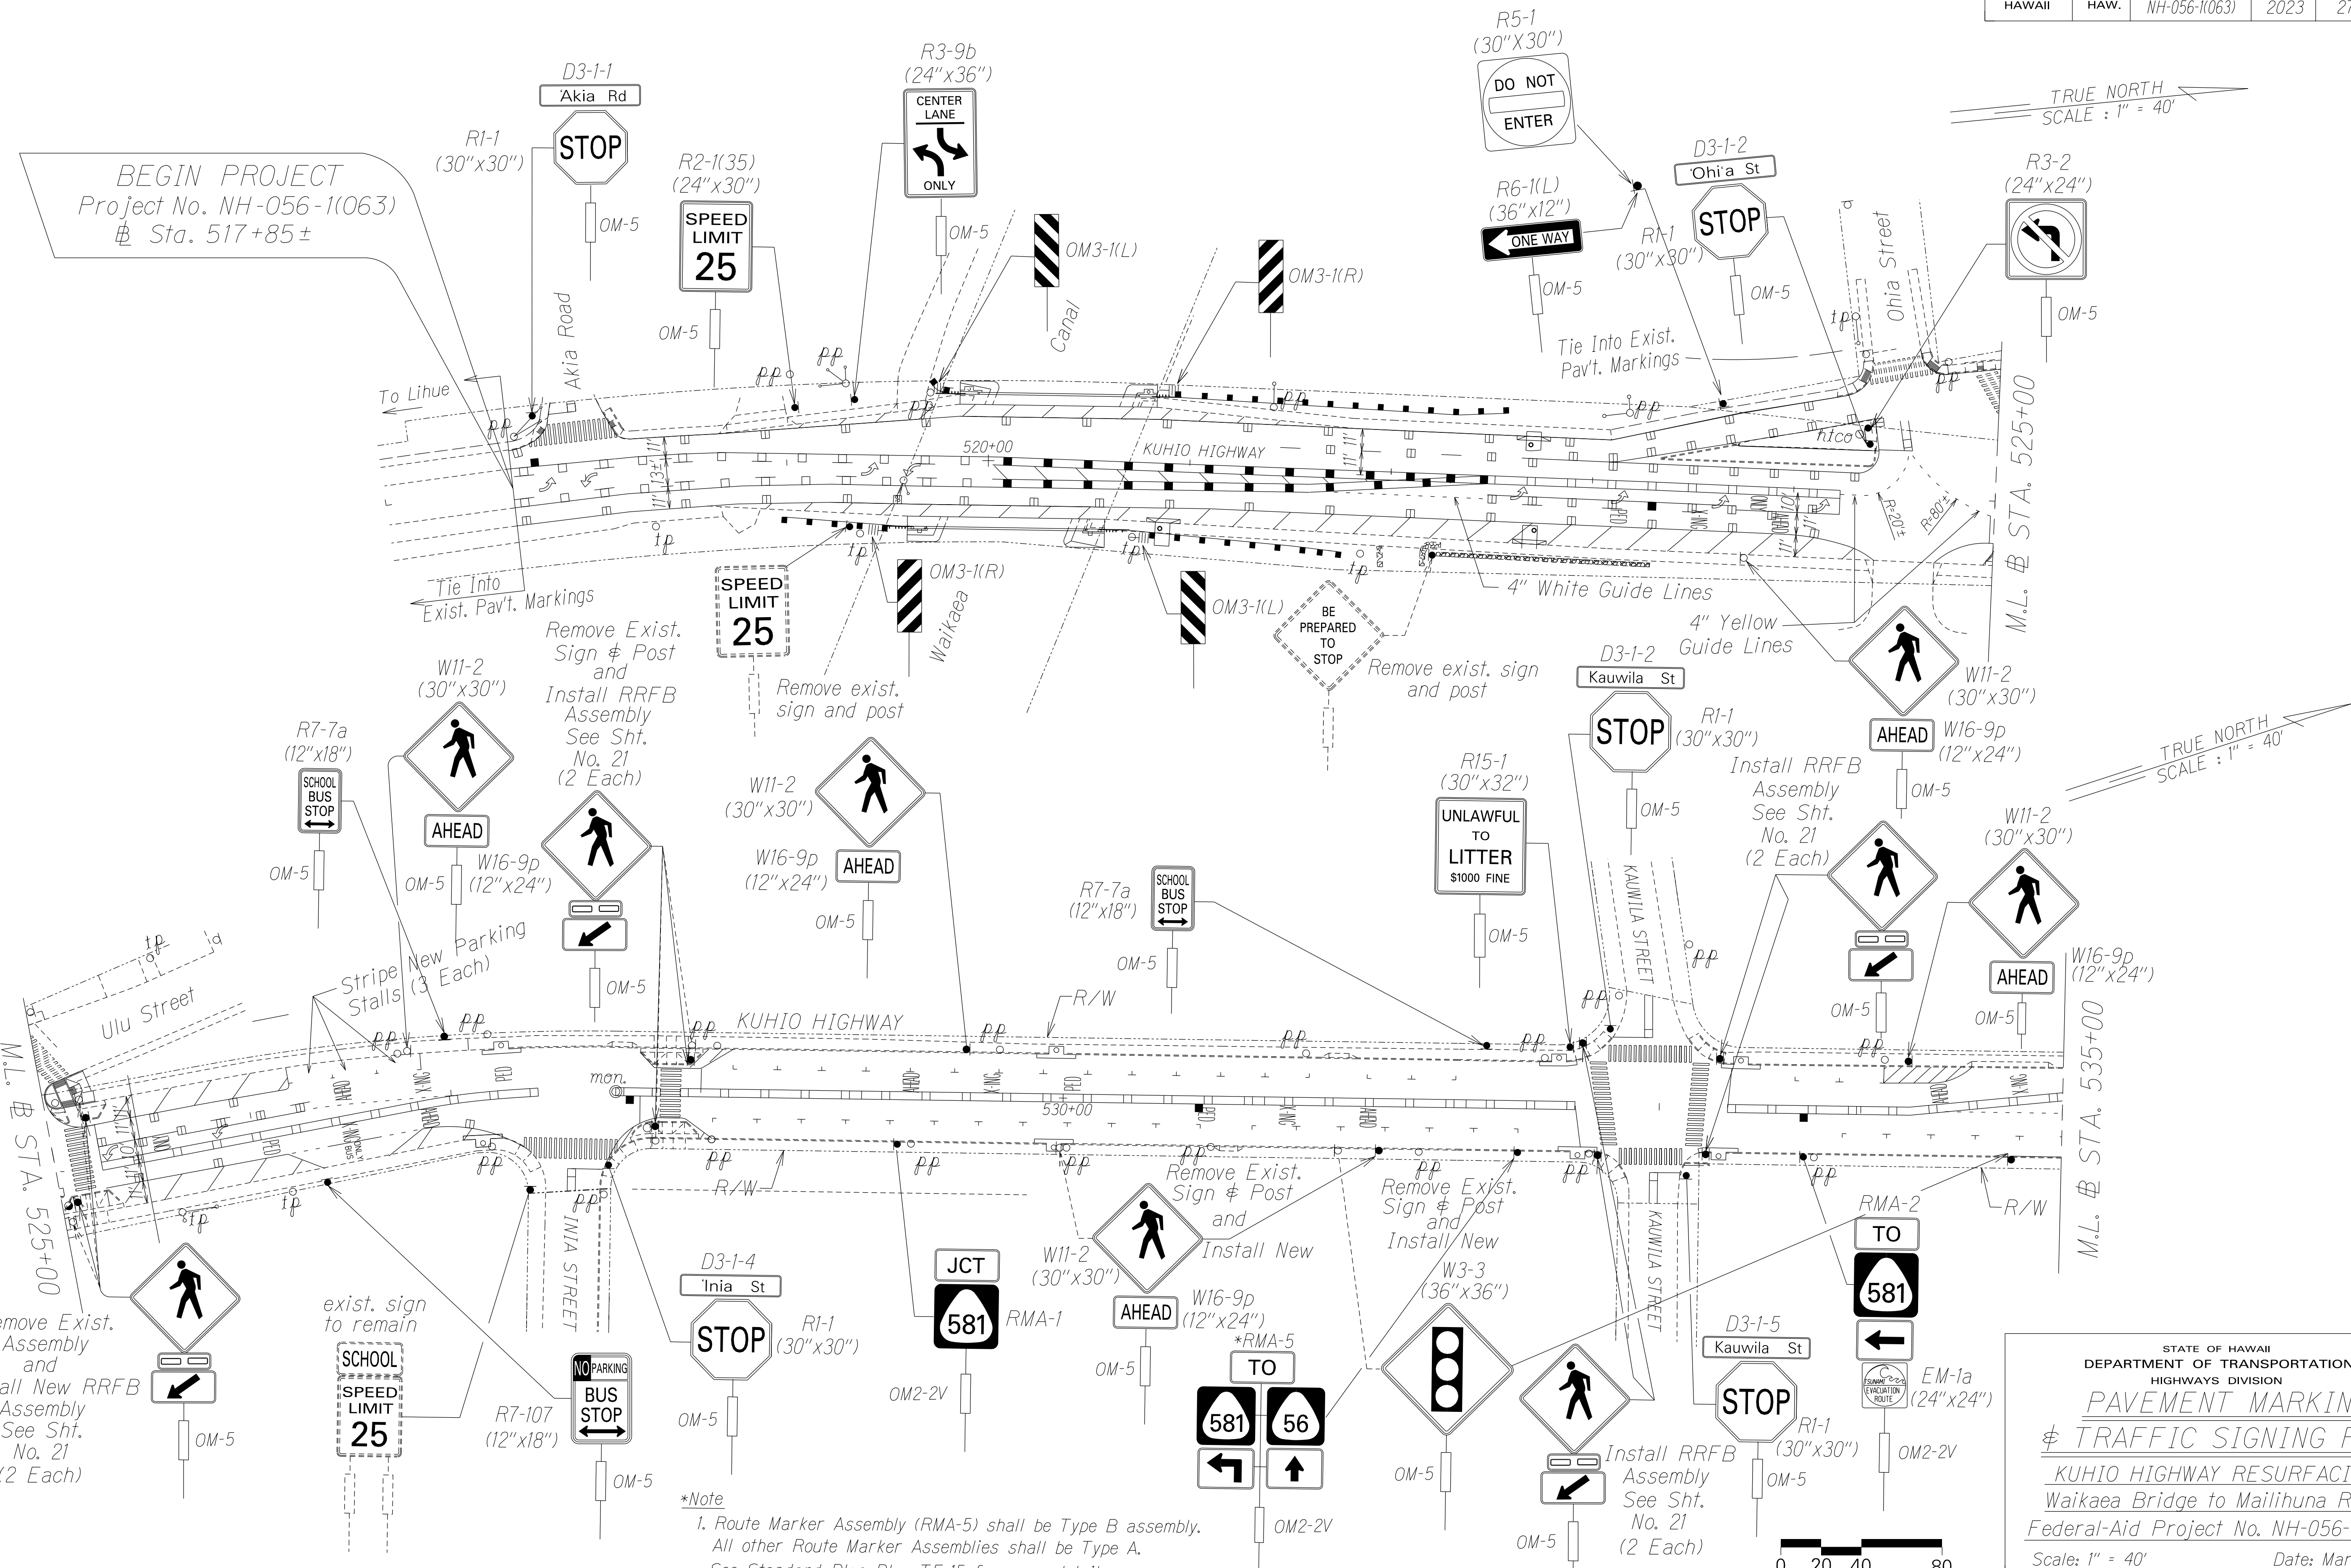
HAWAII | HAW. | NH-056-1(063) | 2023

BEGIN PROJECT
Project No. NH-056-1(063)
℄ Sta. 517+85±

R1-1 (30"x30")
D3-1-1 'Akia Rd
STOP
OM-5

R2-1(35) (24"x30")
SPEED LIMIT 25
OM-5

R3-9b (24"x36")
CENTER LANE ONLY
OM-5

OM3-1(L)
OM3-1(R)
Canal

R5-1 (30"X30")
DO NOT ENTER

R6-1(L) (36"x12")
ONE WAY
OM-5

R1-1 (30"x30")
D3-1-2 'Ohi'a St
STOP
OM-5

R3-2 (24"x24")
OM-5

TRUE NORTH
SCALE : 1" = 40'

Akia Road
To Lihue
Tie Into Exist. Pav't. Markings
Ohia Street
KUHIO HIGHWAY
520+00
hico
R=20±
R=80±
4" White Guide Lines
4" Yellow Guide Lines
M.L. ℄ STA. 525+00
Tie Into Exist. Pav't. Markings

SPEED LIMIT 25
Remove exist. sign and post
OM3-1(R)
Waikaea
OM3-1(L)
BE PREPARED TO STOP
Remove exist. sign and post

Remove Exist. Sign & Post and Install RRFB Assembly See Sht. No. 21 (2 Each)

W11-2 (30"x30")
AHEAD
W16-9p (12"x24")

R7-7a (12"x18")
SCHOOL BUS STOP
OM-5
OM-5
OM-5

W11-2 (30"x30")
W16-9p (12"x24")
AHEAD
OM-5

R7-7a (12"x18")
SCHOOL BUS STOP
OM-5

R15-1 (30"x32")
UNLAWFUL TO LITTER $1000 FINE
OM-5

D3-1-2 Kauwila St
STOP
R1-1 (30"x30")
OM-5

W11-2 (30"x30")
AHEAD
W16-9p (12"x24")
OM-5

Install RRFB Assembly See Sht. No. 21 (2 Each)
OM-5

W11-2 (30"x30")
W16-9p (12"x24")
AHEAD
OM-5

TRUE NORTH
SCALE : 1" = 40'

Stripe New Parking Stalls (3 Each)
Ulu Street
KUHIO HIGHWAY
R/W
mon.
530+00
KAUWILA STREET
M.L. ℄ STA. 535+00
M.L. ℄ STA. 525+00
INIA STREET
R/W

emove Exist. Assembly and all New RRFB Assembly See Sht. No. 21 (2 Each)
OM-5

exist. sign to remain
SCHOOL
SPEED LIMIT 25

R7-107 (12"x18")
NO PARKING BUS STOP
OM-5

D3-1-4 'Inia St
STOP
R1-1 (30"x30")
OM-5

JCT 581
RMA-1
OM2-2V

W11-2 (30"x30")
AHEAD
W16-9p (12"x24")
OM-5
Remove Exist. Sign & Post and Install New

*RMA-5
TO
581 56
OM2-2V

Remove Exist. Sign & Post and Install New
W3-3 (36"x36")
OM-5

Install RRFB Assembly See Sht. No. 21 (2 Each)
OM-5

D3-1-5 Kauwila St
STOP
R1-1 (30"x30")
OM-5

RMA-2
TO
581
EM-1a (24"x24")
TSUNAMI EVACUATION ROUTE
OM2-2V
R/W

*Note
1. Route Marker Assembly (RMA-5) shall be Type B assembly. All other Route Marker Assemblies shall be Type A.

0 20 40 80

STATE OF HAWAII
DEPARTMENT OF TRANSPORTATION
HIGHWAYS DIVISION
PAVEMENT MARKIN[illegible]
& TRAFFIC SIGNING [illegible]
KUHIO HIGHWAY RESURFACI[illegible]
Waikaea Bridge to Mailihuna R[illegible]
Federal-Aid Project No. NH-056-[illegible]
Scale: 1" = 40'
Date: Ma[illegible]